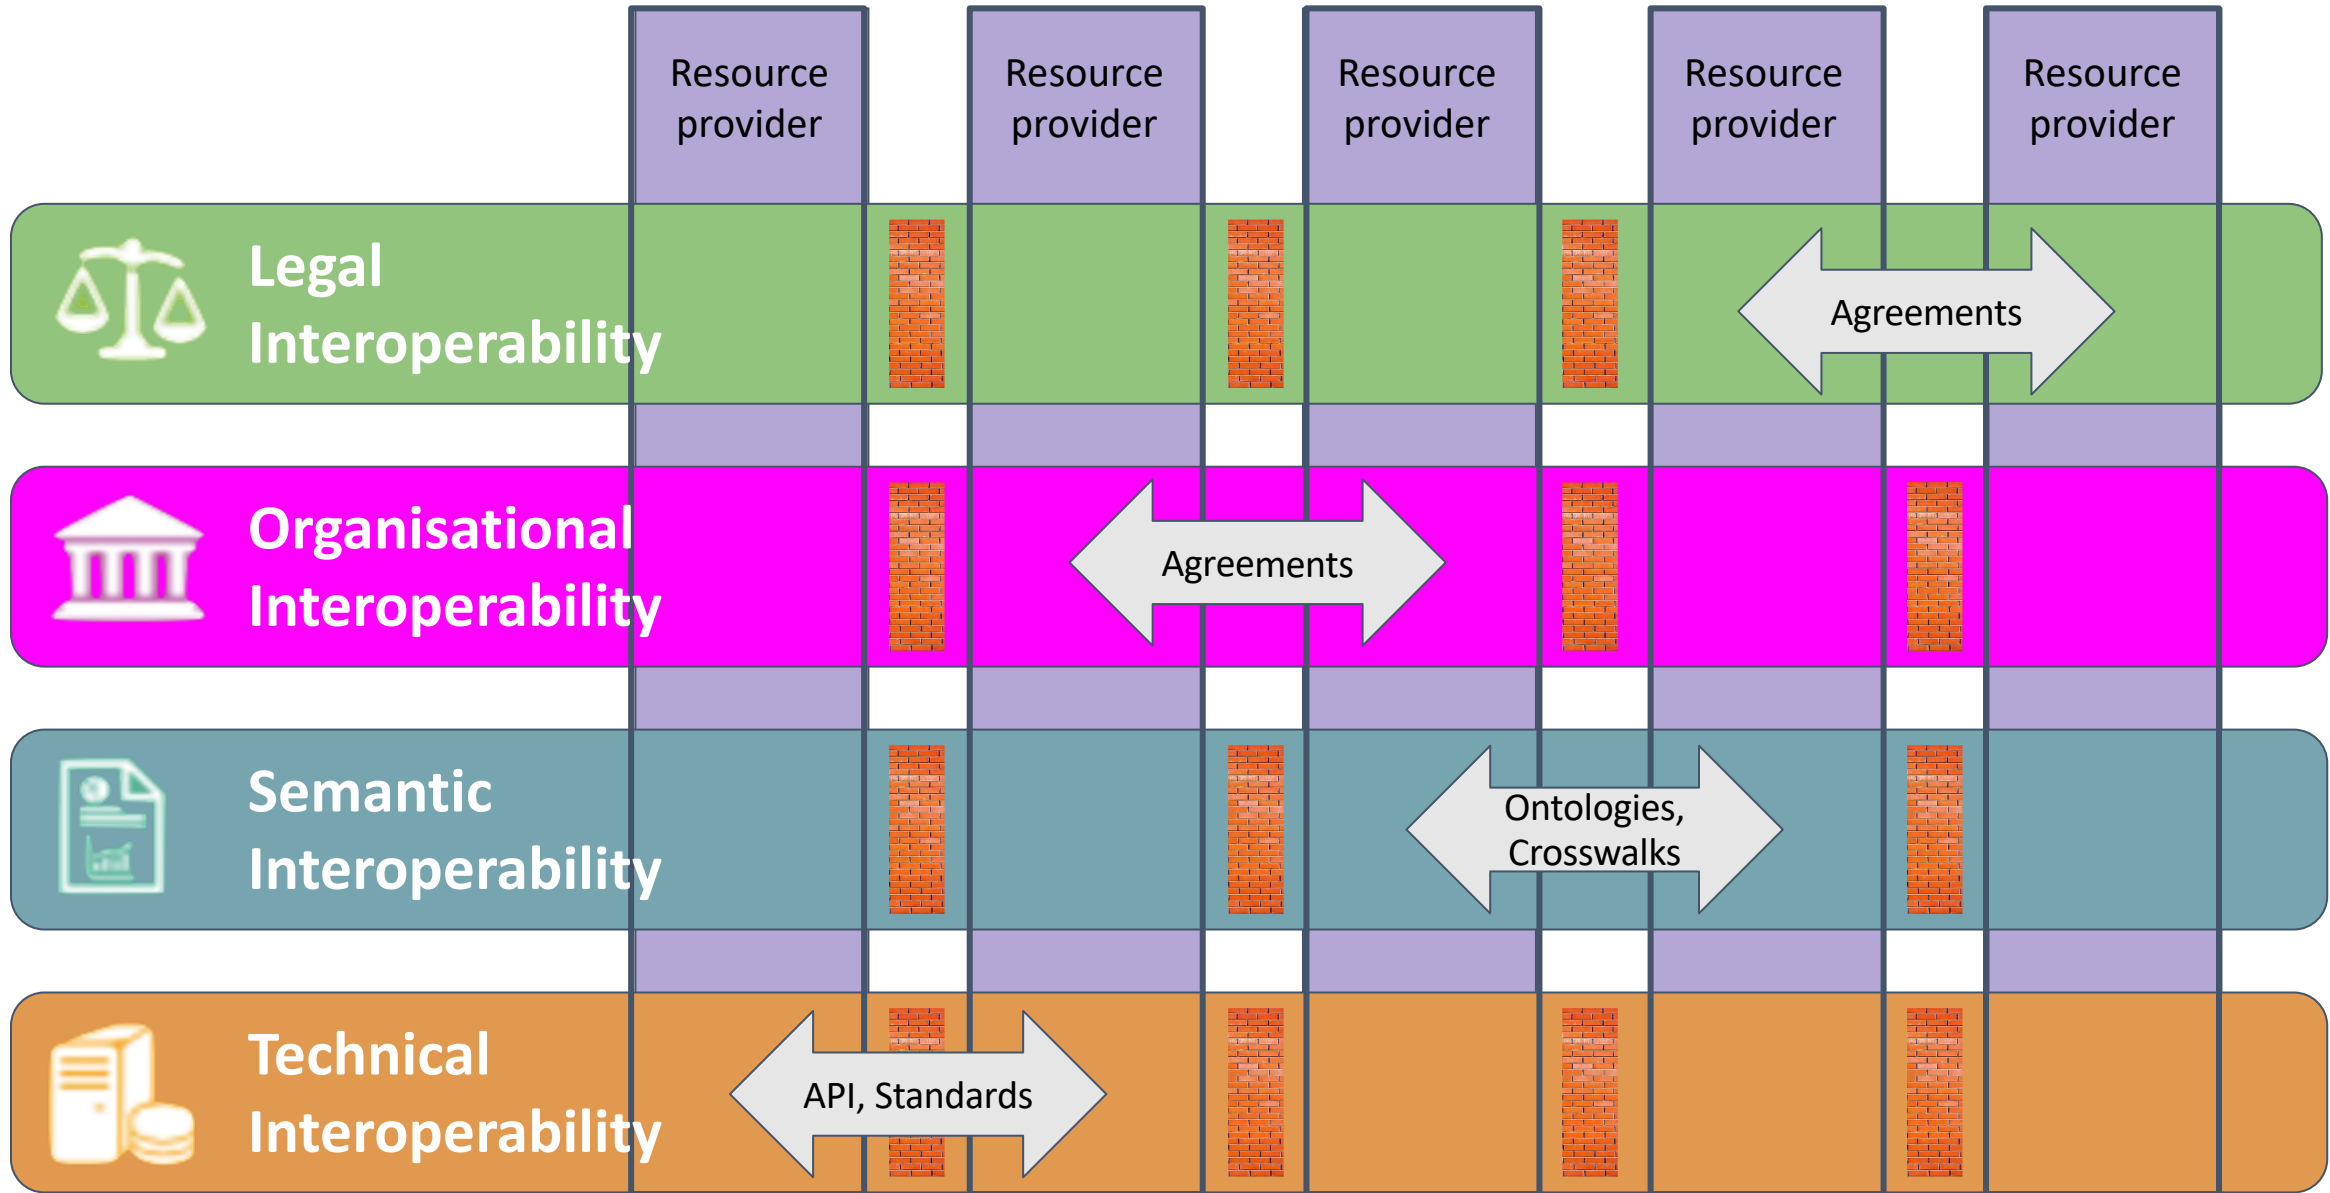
Resource provider

Resource provider

Resource provider

Resource provider

Resource provider

Legal Interoperability

Agreements

Organisational Interoperability

Agreements

Semantic Interoperability

Ontologies, Crosswalks

Technical Interoperability

API, Standards